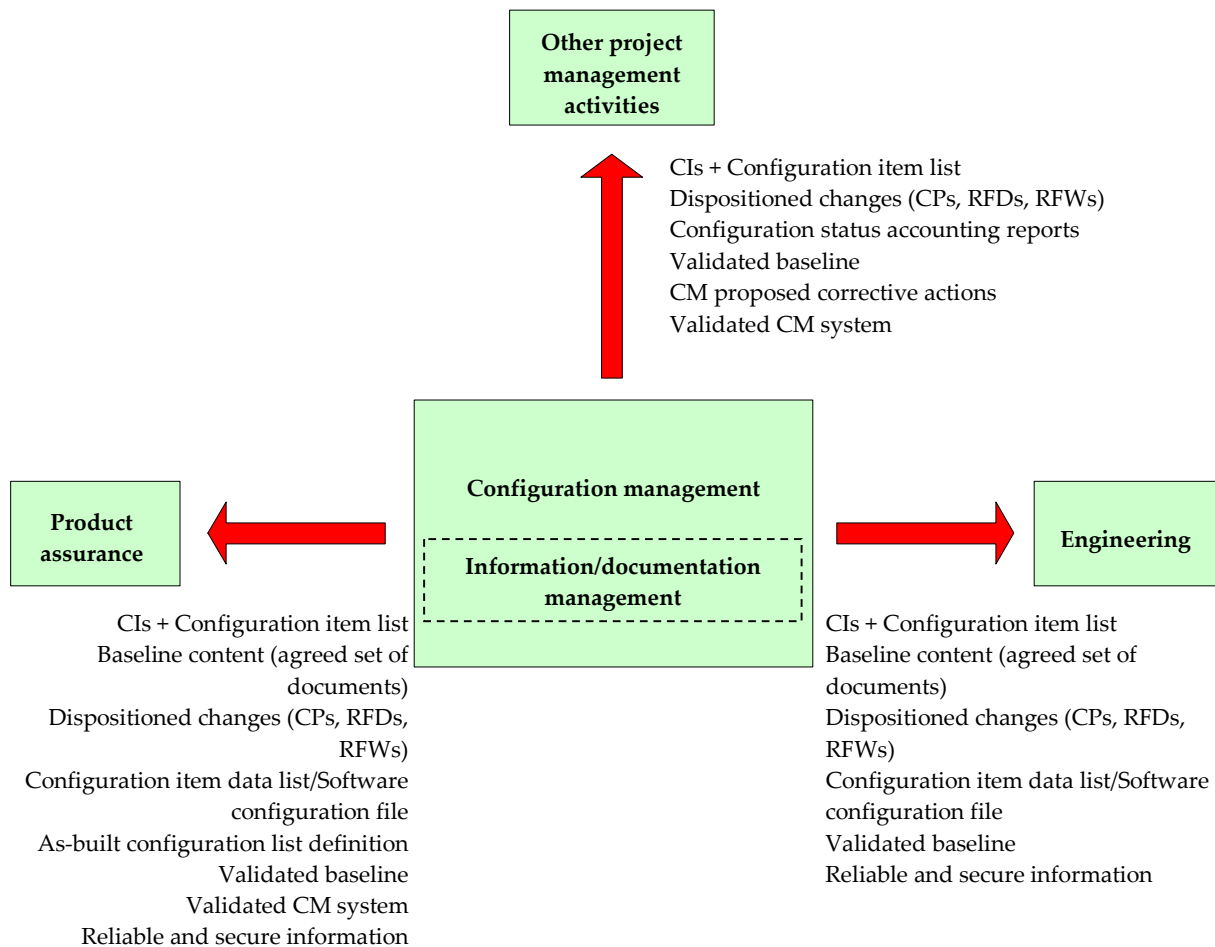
Other project management activities

CIs + Configuration item list
Dispositioned changes (CPs, RFDs, RFWs)
Configuration status accounting reports
Validated baseline
CM proposed corrective actions
Validated CM system

Product assurance

Configuration management

Information/documentation management

Engineering

CIs + Configuration item list
Baseline content (agreed set of documents)
Dispositioned changes (CPs, RFDs, RFWs)
Configuration item data list/Software configuration file
As-built configuration list definition
Validated baseline
Validated CM system
Reliable and secure information

CIs + Configuration item list
Baseline content (agreed set of documents)
Dispositioned changes (CPs, RFDs, RFWs)
Configuration item data list/Software configuration file
Validated baseline
Reliable and secure information